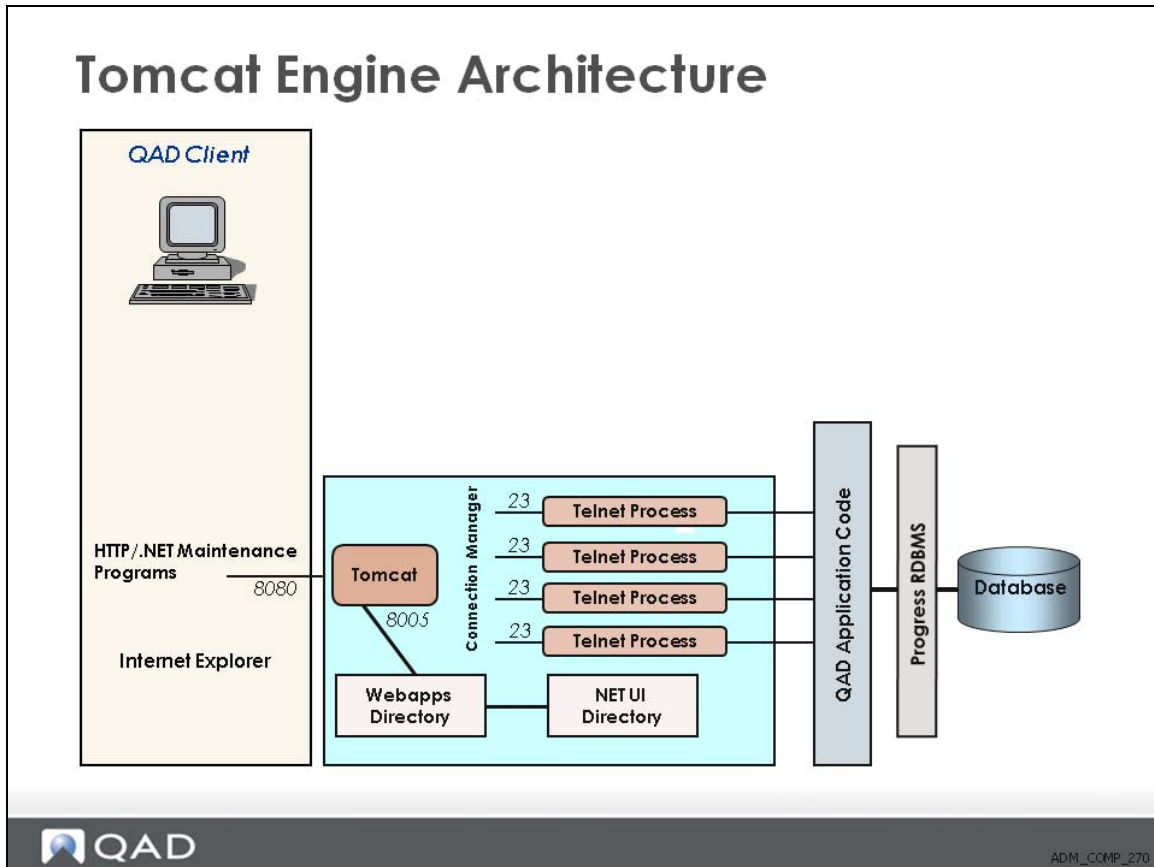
Tomcat Engine Architecture

QAD Client

HTTP/.NET Maintenance Programs

8080

Internet Explorer

Tomcat

8005

Connection Manager

23

Telnet Process

23

Telnet Process

23

Telnet Process

23

Telnet Process

Webapps Directory

NET UI Directory

QAD Application Code

Progress RDBMS

Database

QAD

ADM_COMP_270